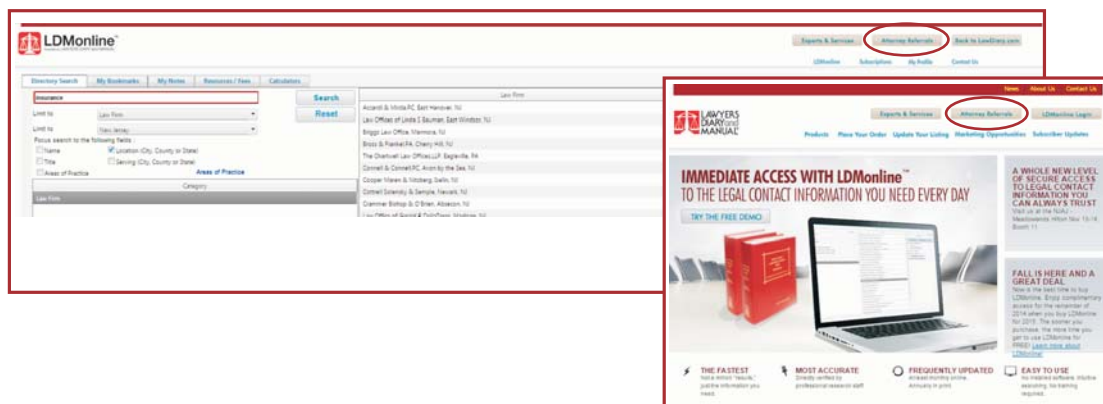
LDMonline™

Experts & Services | Attorney Referrals | Back to LawDiary.com

LDMonline | Subscription | My Profile | Contact Us

Directory Search | My Bookmarks | My Notes | Resources / Fees | Calculators

insurance

Search

Reset

Limit to: Law Firm

Limit to: New Jersey

Focus search to the following fields:

Name

Location (City, County or State)

Title

Serving (City, County or State)

Areas of Practice

Areas of Practice

Category

Law Firm

Law Firm

Accardi & Mirda P.C. East Hanover, NJ

Law Offices of Linda J. Bauman, East Windsor, NJ

Briggs Law Office, Marmora, NJ

Bross & Frankel PA, Cherry Hill, NJ

The Chartwell Law Offices LLP, Eagleville, PA

Connell & Connell PC, Avon by the Sea, NJ

Cooper Maren & Nitsberg, Iselin, NJ

Cottrell Solensky & Semple, Newark, NJ

Cranmer Bishop & O'Brien, Absecon, NJ

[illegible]

News | About Us | Contact Us

LAWYERS DIARY and MANUAL

Experts & Services | Attorney Referrals | LDMonline Login

Products | Place Your Order | Update Your Listing | Marketing Opportunities | Subscriber Updates

IMMEDIATE ACCESS WITH LDMonline™
TO THE LEGAL CONTACT INFORMATION YOU NEED EVERY DAY

TRY THE FREE DEMO

A WHOLE NEW LEVEL OF SECURE ACCESS TO LEGAL CONTACT INFORMATION YOU CAN ALWAYS TRUST
Visit us at the NJAJ - Meadowlands Hilton Nov 13-14 Booth 11

FALL IS HERE AND A GREAT DEAL
Now is the best time to buy LDMonline. Enjoy complimentary access for the remainder of 2014 when you buy LDMonline for 2015. The sooner you purchase, the more time you get to use LDMonline for FREE! Learn more about LDMonline!

THE FASTEST
Not a million "results," just the information you need.

MOST ACCURATE
Directly verified by professional research staff.

FREQUENTLY UPDATED
Weekly updates online. Annually in print.

EASY TO USE
No installed software, intuitive searching, no training required.